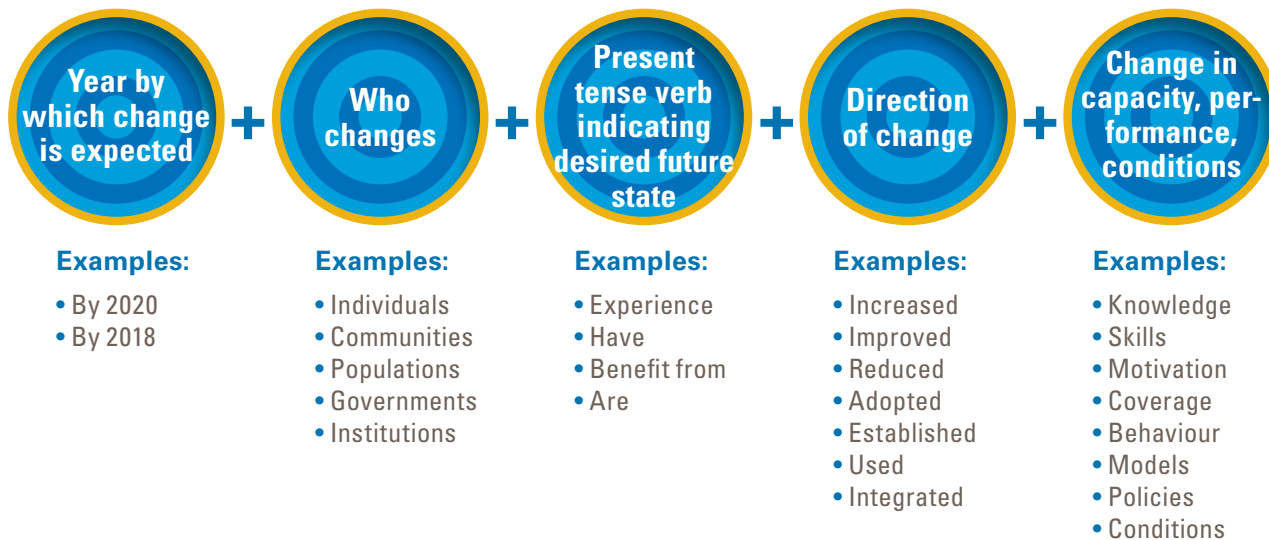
Year by which change is expected

+

Who changes

+

Present tense verb indicating desired future state

+

Direction of change

+

Change in capacity, performance, conditions

Examples:
• By 2020
• By 2018

Examples:
• Individuals
• Communities
• Populations
• Governments
• Institutions

Examples:
• Experience
• Have
• Benefit from
• Are

Examples:
• Increased
• Improved
• Reduced
• Adopted
• Established
• Used
• Integrated

Examples:
• Knowledge
• Skills
• Motivation
• Coverage
• Behaviour
• Models
• Policies
• Conditions